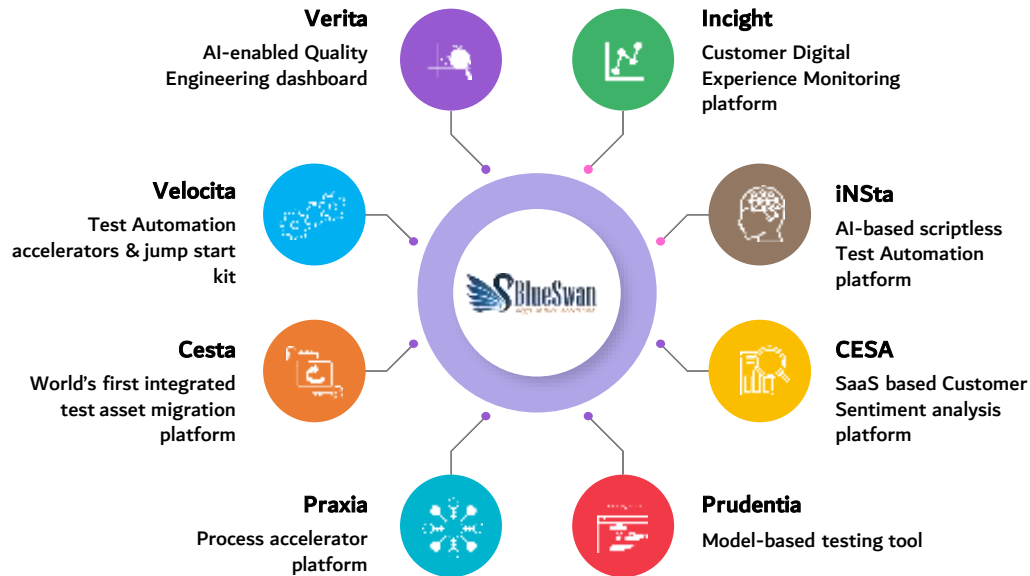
Verita
AI-enabled Quality Engineering dashboard

Incight
Customer Digital Experience Monitoring platform

Velocita
Test Automation accelerators & jump start kit

iNSta
AI-based scriptless Test Automation platform

BlueSwan
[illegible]

Cesta
World's first integrated test asset migration platform

CESA
SaaS based Customer Sentiment analysis platform

Praxia
Process accelerator platform

Prudentia
Model-based testing tool